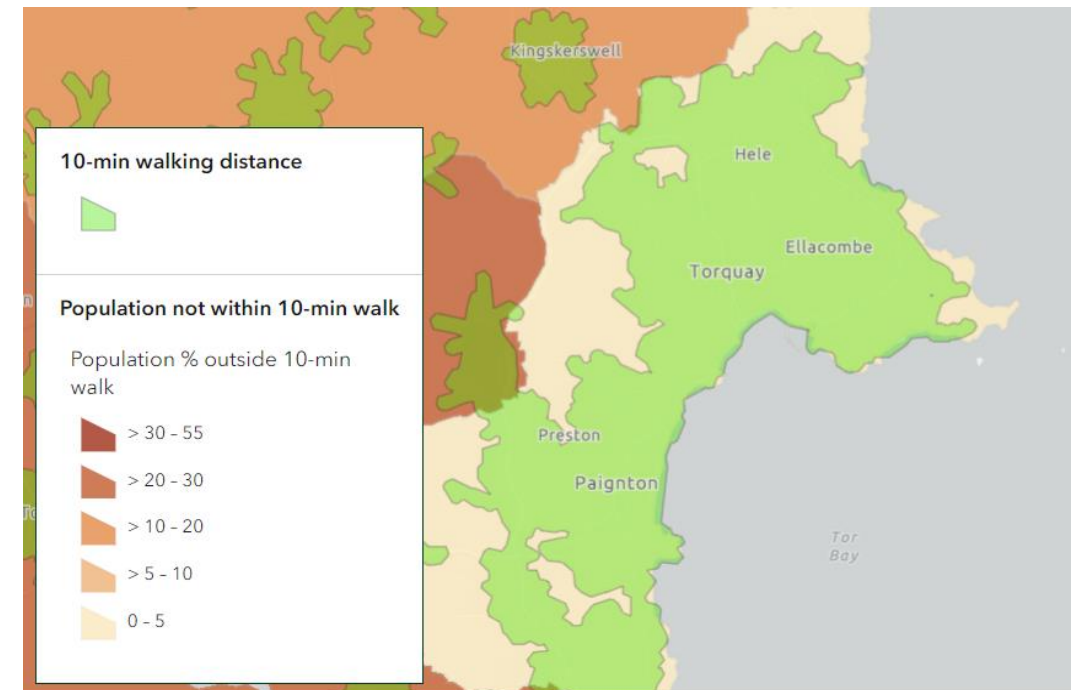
Kingskerswell

10-min walking distance

Population not within 10-min walk

Population % outside 10-min walk

> 30 - 55

> 20 - 30

> 10 - 20

> 5 - 10

0 - 5

Hele

Ellacombe

Torquay

Preston

Paignton

Tor Bay